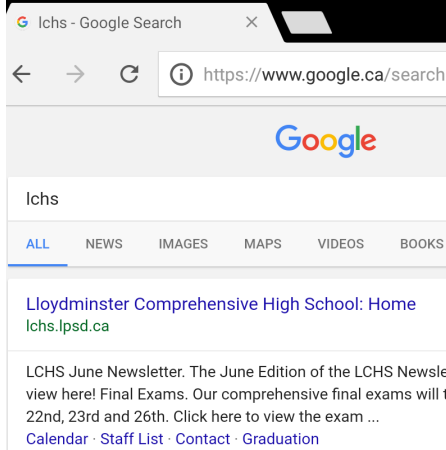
lchs - Google Search ×

https://www.google.ca/search

Google

lchs

ALL NEWS IMAGES MAPS VIDEOS BOOKS

Lloydminster Comprehensive High School: Home
lchs.lpsd.ca

LCHS June Newsletter. The June Edition of the LCHS Newsle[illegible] view here! Final Exams. Our comprehensive final exams will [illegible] 22nd, 23rd and 26th. Click here to view the exam ...

Calendar · Staff List · Contact · Graduation